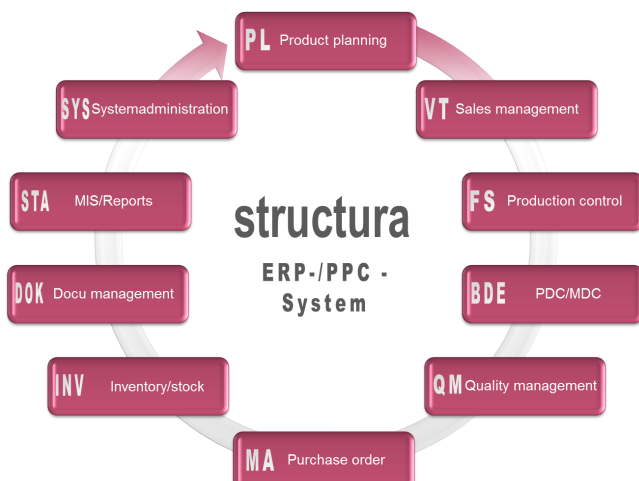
PL Product planning

VT Sales management

FS Production control

BDE PDC/MDC

QM Quality management

MA Purchase order

INV Inventory/stock

DOK Docu management

STA MIS/Reports

SYS Systemadministration

structura

ERP-/PPC - System